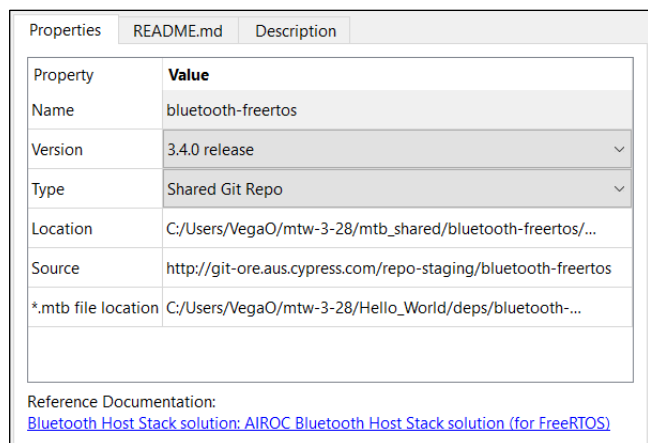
Properties | README.md | Description

| Property | Value |
|---|---|
| Name | bluetooth-freertos |
| Version | 3.4.0 release |
| Type | Shared Git Repo |
| Location | C:/Users/VegaO/mtw-3-28/mtb_shared/bluetooth-freertos/... |
| Source | http://git-ore.aus.cypress.com/repo-staging/bluetooth-freertos |
| *.mtb file location | C:/Users/VegaO/mtw-3-28/Hello_World/deps/bluetooth-... |

Reference Documentation:
Bluetooth Host Stack solution: AIROC Bluetooth Host Stack solution (for FreeRTOS)